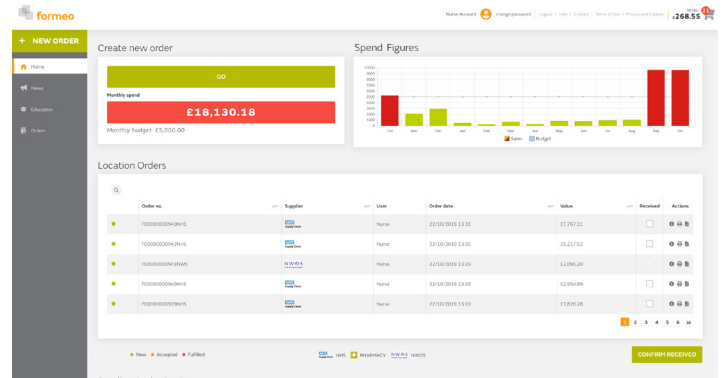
formeo

Nurse Account | change password | Logout | Help | Contact | Terms of Use | Privacy and Cookies

TOTAL £268.55

+ NEW ORDER

Home
News
Education
Orders

Create new order

GO

Monthly spend

£18,130.18

Monthly budget: £5,000.00

Spend Figures

| 10000 |
| 9000 |
| 8000 |
| 7000 |
| 6000 |
| 5000 |
| 4000 |
| 3000 |
| 2000 |
| 1000 |
| 0 |

Oct Nov Dec Jan Feb Mar Apr May Jun Jul Aug Sep Oct

Sales Budget

Location Orders

| | Order no. | Supplier | User | Order date | Value | Received | Actions |
|---|---|---|---|---|---|---|---|
| ● | 700000000943NHS | NHS Supply Chain | Nurse | 22/10/2019 13:31 | £7,767.31 | | |
| ● | 700000000942NHS | NHS Supply Chain | Nurse | 22/10/2019 13:30 | £5,217.52 | | |
| ● | 700000000941NWS | NWOS | Nurse | 22/10/2019 13:29 | £2,095.28 | | |
| ● | 700000000940NHS | NHS Supply Chain | Nurse | 22/10/2019 13:28 | £2,954.89 | | |
| ● | 700000000939NHS | NHS Supply Chain | Nurse | 22/10/2019 13:19 | £7,826.28 | | |

1 2 3 4 5 6 »

● New ● Accepted ● Fulfilled

NHS PHARMACY NWOS

CONFIRM RECEIVED